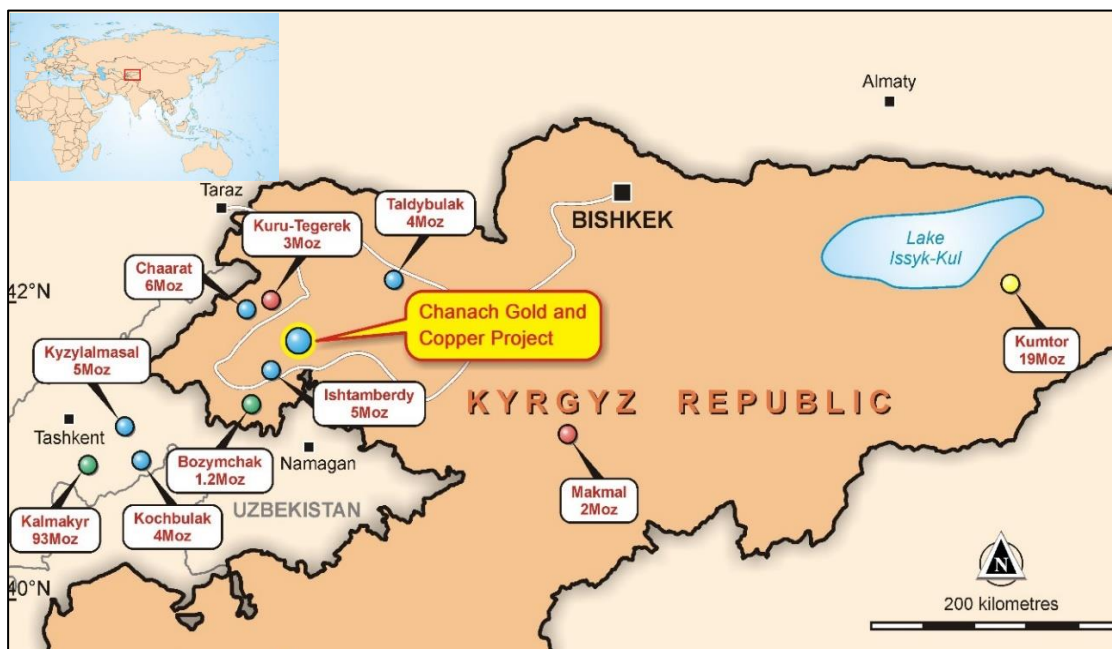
Almaty

Taraz

Taldybulak
4Moz

Kuru-Tegerek
3Moz

BISHKEK

Lake
Issyk-Kul

Chaarat
6Moz

42°N

Chanach Gold and
Copper Project

Kumtor
19Moz

Kyzylalmasal
5Moz

Ishtamberdy
5Moz

KYRGYZ REPUBLIC

Tashkent

Bozymchak
1.2Moz

Namagan

Makmal
2Moz

UZBEKISTAN

Kalmakyr
93Moz

Kochbulak
4Moz

N

40°N

200 kilometres